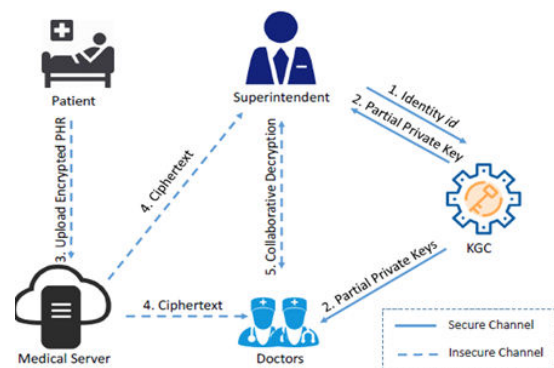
Patient

Superintendent

1. Identity id

2. Partial Private Key

3. Upload Encrypted PHR

4. Ciphertext

5. Collaborative Decryption

KGC

Medical Server

4. Ciphertext

2. Partial Private Keys

Doctors

Secure Channel

Insecure Channel